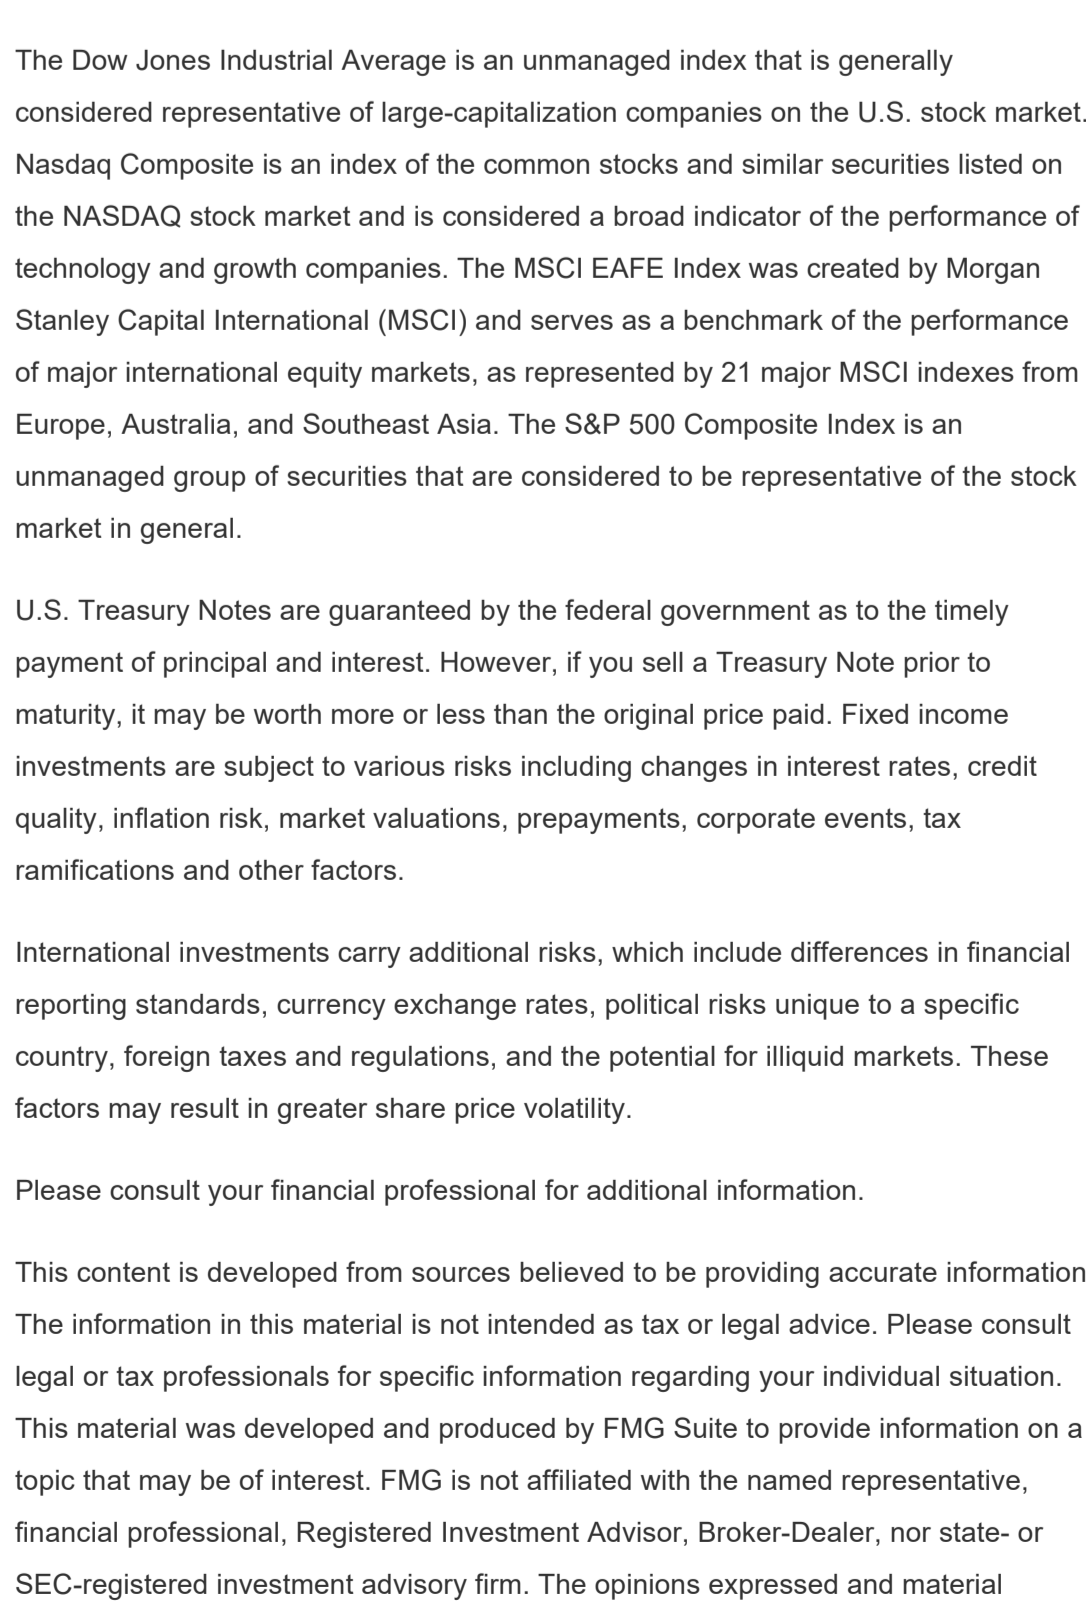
The Dow Jones Industrial Average is an unmanaged index that is generally considered representative of large-capitalization companies on the U.S. stock market. Nasdaq Composite is an index of the common stocks and similar securities listed on the NASDAQ stock market and is considered a broad indicator of the performance of technology and growth companies. The MSCI EAFE Index was created by Morgan Stanley Capital International (MSCI) and serves as a benchmark of the performance of major international equity markets, as represented by 21 major MSCI indexes from Europe, Australia, and Southeast Asia. The S&P 500 Composite Index is an unmanaged group of securities that are considered to be representative of the stock market in general.

U.S. Treasury Notes are guaranteed by the federal government as to the timely payment of principal and interest. However, if you sell a Treasury Note prior to maturity, it may be worth more or less than the original price paid. Fixed income investments are subject to various risks including changes in interest rates, credit quality, inflation risk, market valuations, prepayments, corporate events, tax ramifications and other factors.

International investments carry additional risks, which include differences in financial reporting standards, currency exchange rates, political risks unique to a specific country, foreign taxes and regulations, and the potential for illiquid markets. These factors may result in greater share price volatility.

Please consult your financial professional for additional information.

This content is developed from sources believed to be providing accurate information The information in this material is not intended as tax or legal advice. Please consult legal or tax professionals for specific information regarding your individual situation. This material was developed and produced by FMG Suite to provide information on a topic that may be of interest. FMG is not affiliated with the named representative, financial professional, Registered Investment Advisor, Broker-Dealer, nor state- or SEC-registered investment advisory firm. The opinions expressed and material